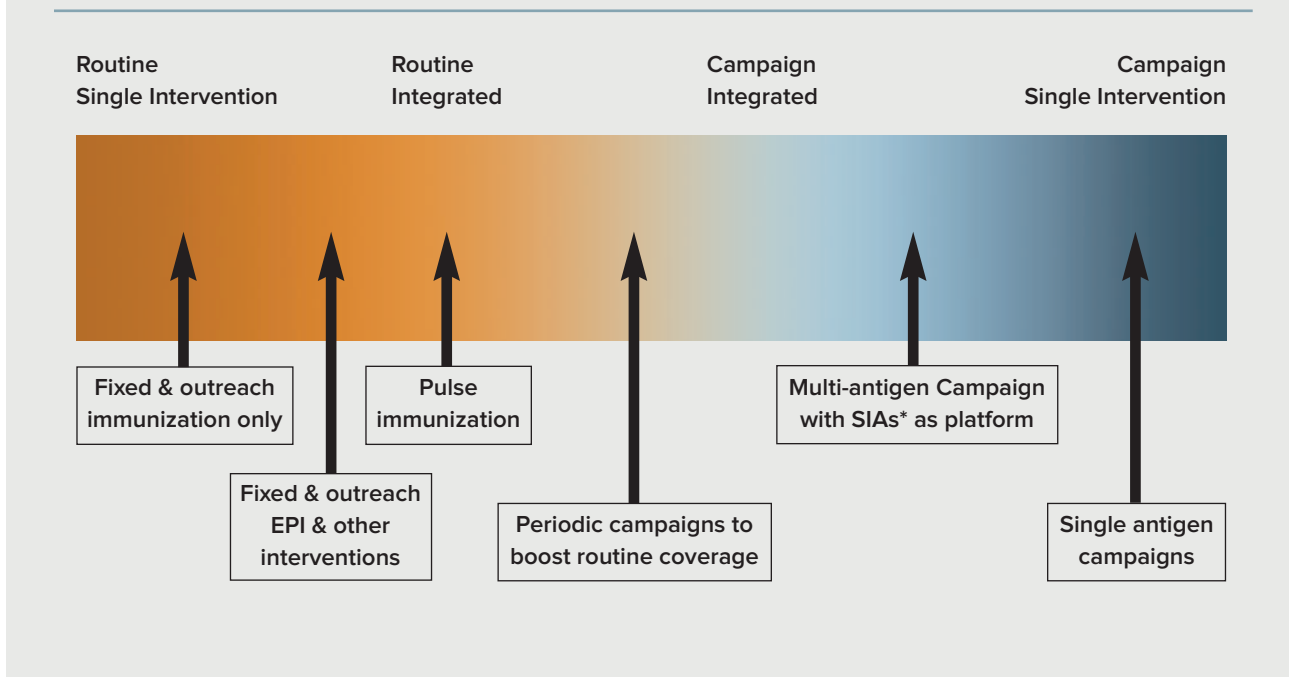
Routine
Single Intervention

Routine
Integrated

Campaign
Integrated

Campaign
Single Intervention

Fixed & outreach immunization only

Fixed & outreach EPI & other interventions

Pulse immunization

Periodic campaigns to boost routine coverage

Multi-antigen Campaign with SIAs* as platform

Single antigen campaigns